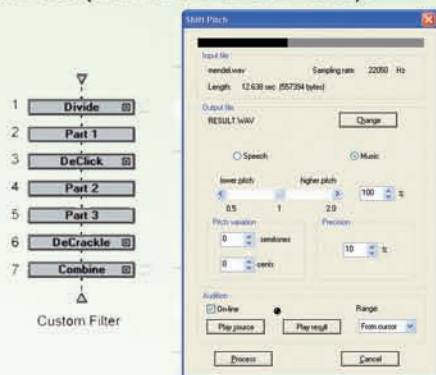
1 Divide
2 Part 1
3 DeClick
4 Part 2
5 Part 3
6 DeCrackle
7 Combine

Custom Filter

Shift Pitch

Input file
mendel.wav
Sampling rate: 22050 Hz
Length: 12.638 sec (557394 bytes)

Output file
RESULT.WAV
Change

Speech
Music

lower pitch
higher pitch
0.5
1
2.0
100 %

Pitch variation
0 semitones
0 cents

Precision
10 %

Audition
On-line
Range:
Play source
Play result
From cursor

Process
Cancel